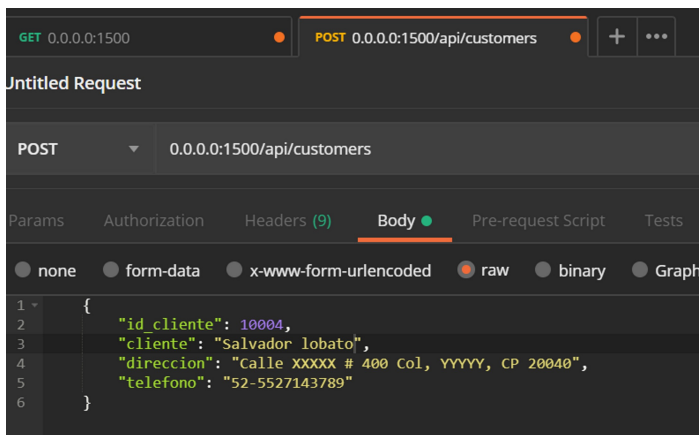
GET 0.0.0.0:1500

POST 0.0.0.0:1500/api/customers

+ •••

Untitled Request

POST

0.0.0.0:1500/api/customers

Params Authorization Headers (9) Body Pre-request Script Tests

none form-data x-www-form-urlencoded raw binary Graph

1 {
2 "id_cliente": 10004,
3 "cliente": "Salvador lobato",
4 "direccion": "Calle XXXXX # 400 Col, YYYYY, CP 20040",
5 "telefono": "52-5527143789"
6 }